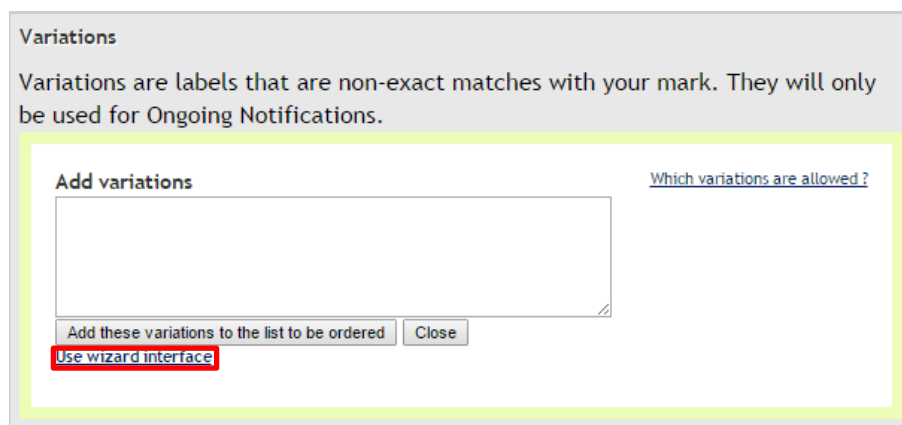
Variations

Variations are labels that are non-exact matches with your mark. They will only be used for Ongoing Notifications.

Add variations

Which variations are allowed ?

Add these variations to the list to be ordered

Close

Use wizard interface